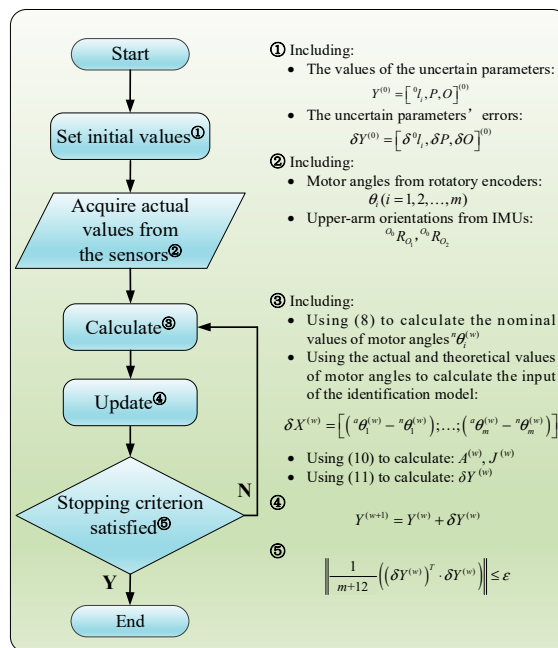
Start

Set initial values①

Acquire actual values from the sensors②

Calculate③

Update④

Stopping criterion satisfied⑤

N

Y

End

① Including:

- The values of the uncertain parameters: $Y^{(0)} = \left[ {}^{0}l_i, P, O \right]^{(0)}$
- The uncertain parameters' errors: $\delta Y^{(0)} = \left[ \delta\, {}^{0}l_i, \delta P, \delta O \right]^{(0)}$

② Including:

- Motor angles from rotatory encoders: $\theta_i (i = 1, 2, \ldots, m)$
- Upper-arm orientations from IMUs: ${}^{O_0}R_{O_1}, {}^{O_0}R_{O_2}$

③ Including:

- Using (8) to calculate the nominal values of motor angles ${}^{n}\theta_i^{(w)}$
- Using the actual and theoretical values of motor angles to calculate the input of the identification model:

$\delta X^{(w)} = \left[ \left( {}^{a}\theta_1^{(w)} - {}^{n}\theta_1^{(w)} \right); \ldots; \left( {}^{a}\theta_m^{(w)} - {}^{n}\theta_m^{(w)} \right) \right]$

- Using (10) to calculate: $A^{(w)}, J^{(w)}$
- Using (11) to calculate: $\delta Y^{(w)}$

④

$Y^{(w+1)} = Y^{(w)} + \delta Y^{(w)}$

⑤

$\left\| \frac{1}{m+12} \left( \left( \delta Y^{(w)} \right)^T \cdot \delta Y^{(w)} \right) \right\| \leq \varepsilon$